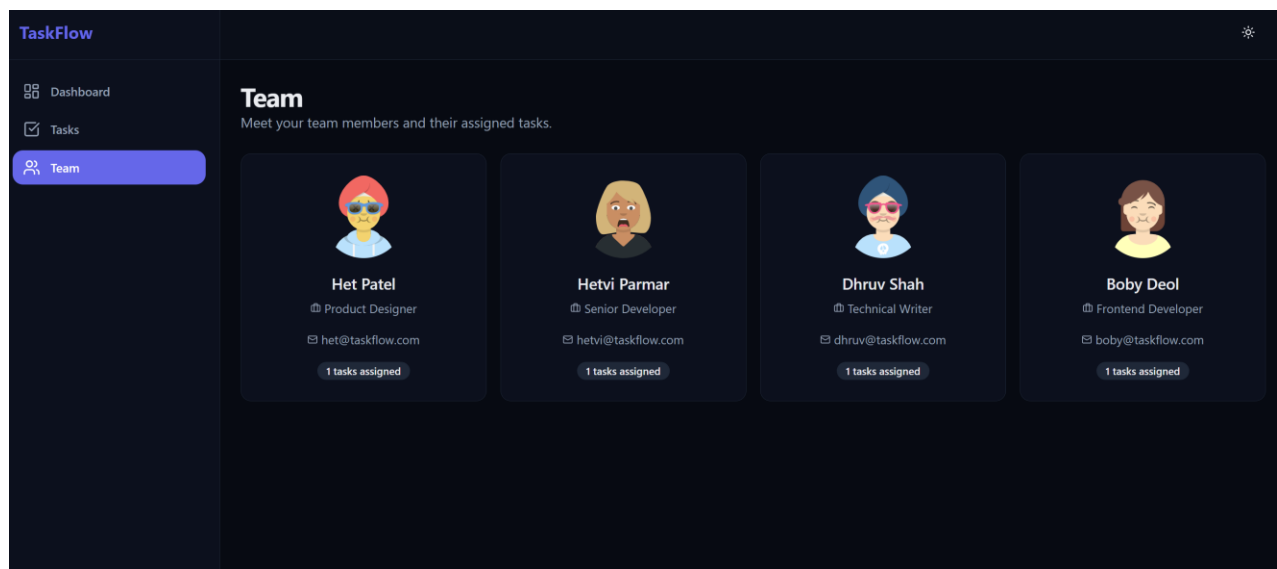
TaskFlow

Dashboard
Tasks
Team

Team
Meet your team members and their assigned tasks.

Het Patel
Product Designer
het@taskflow.com
1 tasks assigned

Hetvi Parmar
Senior Developer
hetvi@taskflow.com
1 tasks assigned

Dhruv Shah
Technical Writer
dhruv@taskflow.com
1 tasks assigned

Boby Deol
Frontend Developer
boby@taskflow.com
1 tasks assigned